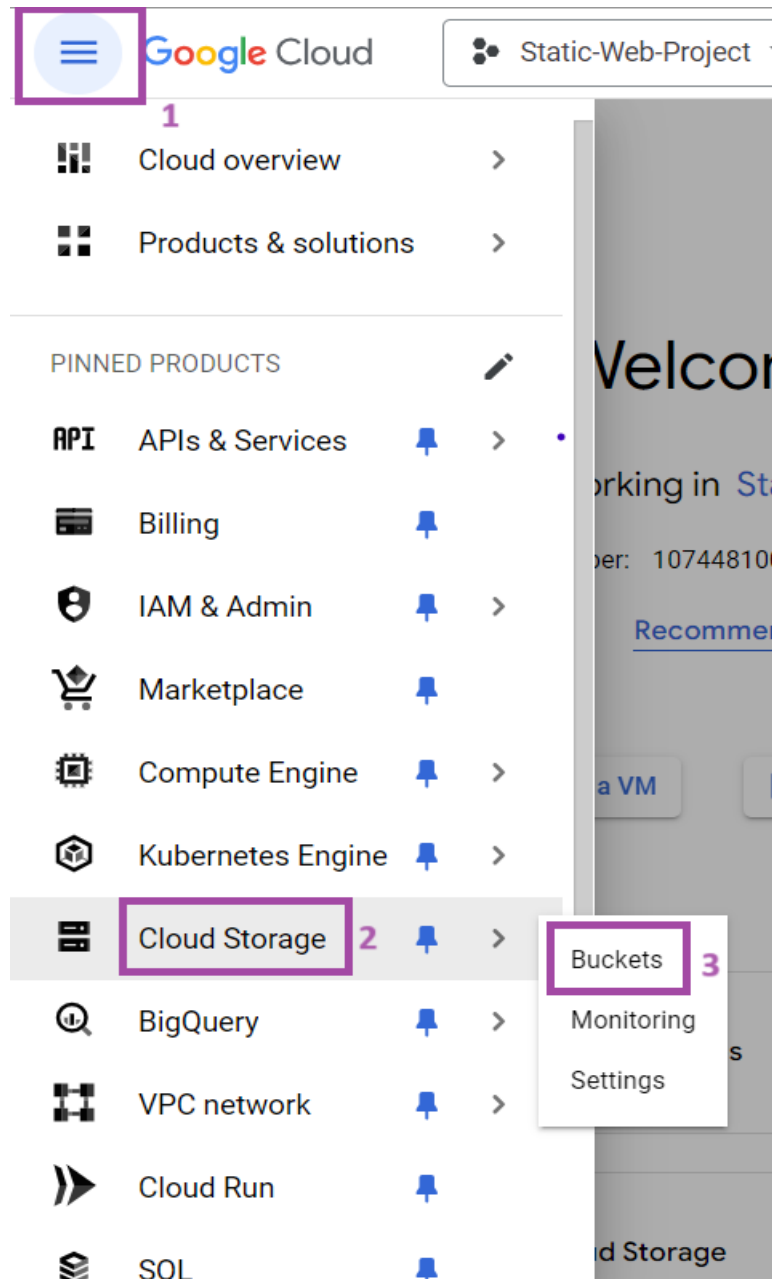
Google Cloud

Static-Web-Project

1

Cloud overview

Products & solutions

PINNED PRODUCTS

API APIs & Services

Billing

IAM & Admin

Marketplace

Compute Engine

Kubernetes Engine

Cloud Storage 2

BigQuery

VPC network

Cloud Run

SQL

Buckets 3

Monitoring

Settings

Welco

rking in Sta

ber: 10744810

Recomme

a VM

s

d Storage